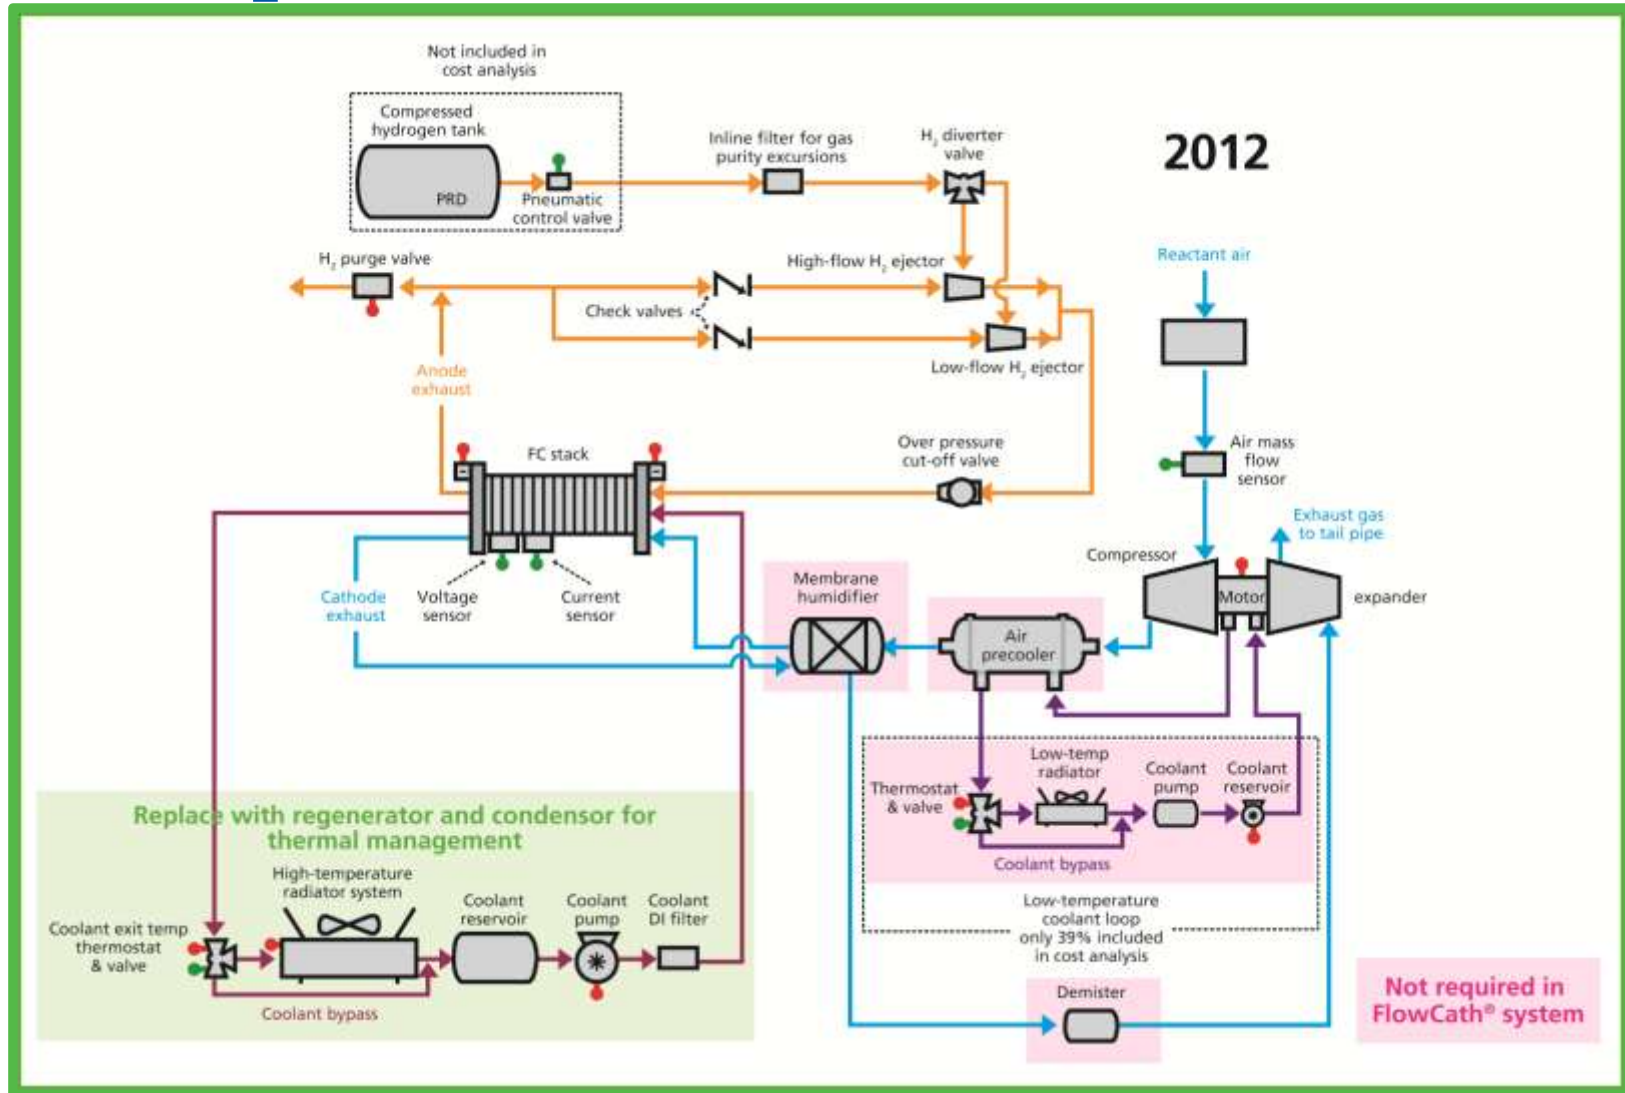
Not included in cost analysis

Compressed hydrogen tank

PRD

Pneumatic control valve

Inline filter for gas purity excursions

$H_2$ diverter valve

2012

$H_2$ purge valve

High-flow $H_2$ ejector

Check valves

Low-flow $H_2$ ejector

Reactant air

Anode exhaust

FC stack

Over pressure cut-off valve

Air mass flow sensor

Exhaust gas to tail pipe

Compressor

Motor

expander

Cathode exhaust

Voltage sensor

Current sensor

Membrane humidifier

Air precooler

Low-temp radiator

Thermostat & valve

Coolant pump

Coolant reservoir

Coolant bypass

Replace with regenerator and condensor for thermal management

High-temperature radiator system

Coolant exit temp thermostat & valve

Coolant reservoir

Coolant pump

Coolant DI filter

Coolant bypass

Low-temperature coolant loop only 39% included in cost analysis

Demister

Not required in FlowCath® system